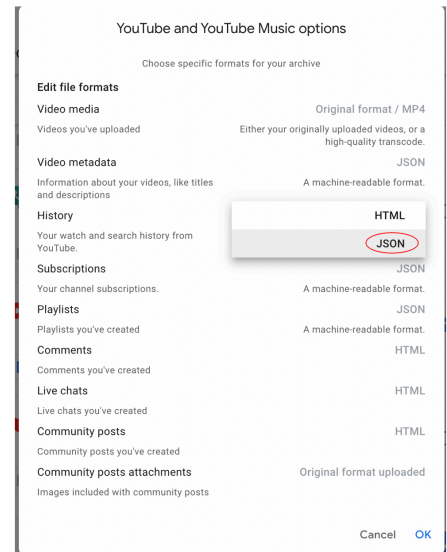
YouTube and YouTube Music options

Choose specific formats for your archive

Edit file formats

Video media
Original format / MP4
Videos you've uploaded
Either your originally uploaded videos, or a high-quality transcode.

Video metadata
JSON
Information about your videos, like titles and descriptions
A machine-readable format.

History
HTML
JSON
Your watch and search history from YouTube.

Subscriptions
JSON
Your channel subscriptions.
A machine-readable format.

Playlists
JSON
Playlists you've created
A machine-readable format.

Comments
HTML
Comments you've created

Live chats
HTML
Live chats you've created

Community posts
HTML
Community posts you've created

Community posts attachments
Original format uploaded
Images included with community posts

Cancel
OK